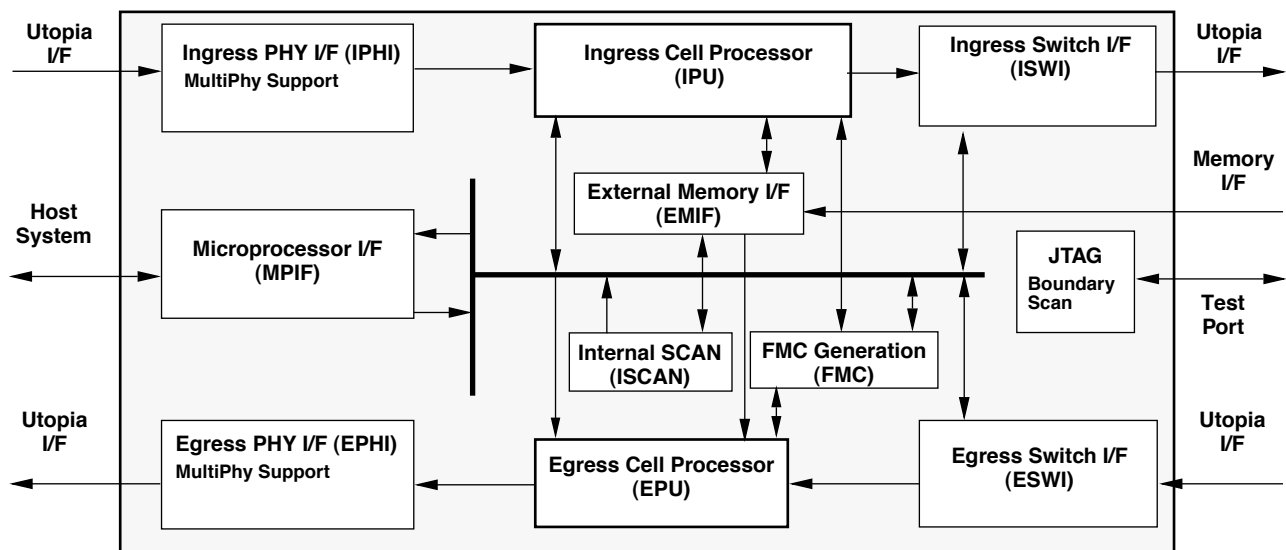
Utopia I/F

Ingress PHY I/F (IPHI)
MultiPhy Support

Ingress Cell Processor
(IPU)

Ingress Switch I/F
(ISWI)

Utopia I/F

Memory I/F

External Memory I/F
(EMIF)

Host System

Microprocessor I/F
(MPIF)

JTAG
Boundary Scan

Test Port

Internal SCAN
(ISCAN)

FMC Generation
(FMC)

Utopia I/F

Egress PHY I/F (EPHI)
MultiPhy Support

Egress Cell Processor
(EPU)

Egress Switch I/F
(ESWI)

Utopia I/F